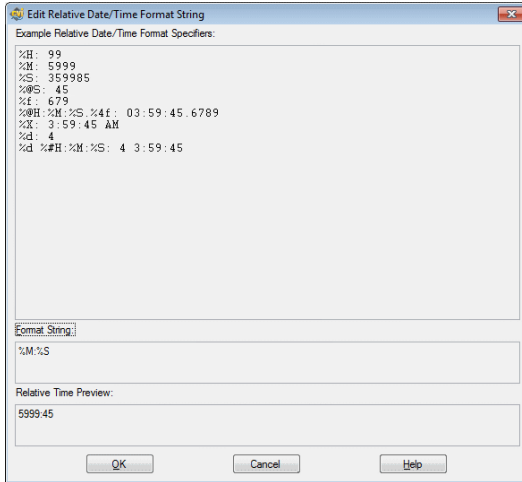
Edit Relative Date/Time Format String

Example Relative Date/Time Format Specifiers:

%H: 99
%M: 5999
%S: 359985
%@S: 45
%f: 679
%@H:%M:%S.%4f: 03:59:45.6789
%X: 3:59:45 AM
%d: 4
%d %#H:%M:%S: 4 3:59:45

Format String:

%M:%S

Relative Time Preview:

5999:45

OK

Cancel

Help